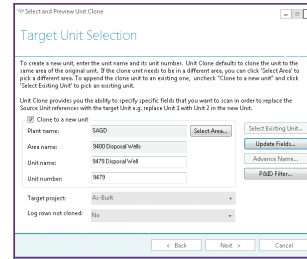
Select and Preview Unit Clone

Target Unit Selection

To create a new unit, enter the unit name and its unit number. Unit Clone defaults to clone the unit to the same area of the original unit. If the clone unit needs to be in a different area, you can click 'Select Area' to pick a different area. To append the clone unit to an existing one, uncheck "Clone to a new unit" and click 'Select Existing Unit' to pick an existing unit.

Unit Clone provides you the ability to specify specific fields that you want to scan in order to replace the Source Unit references with the target Unit e.g. replace Unit 1 with Unit 2 in the new Unit.

Clone to a new unit

Plant name: SAGD

Select Area...

Select Existing Unit...

Area name: 9400 Disposal Wells

Update Fields...

Unit name: 9479 Disposal Well

Advance Name...

Unit number: 9479

P&ID Filter...

Target project: As-Built

Log rows not cloned: No

< Back

Next >

Cancel